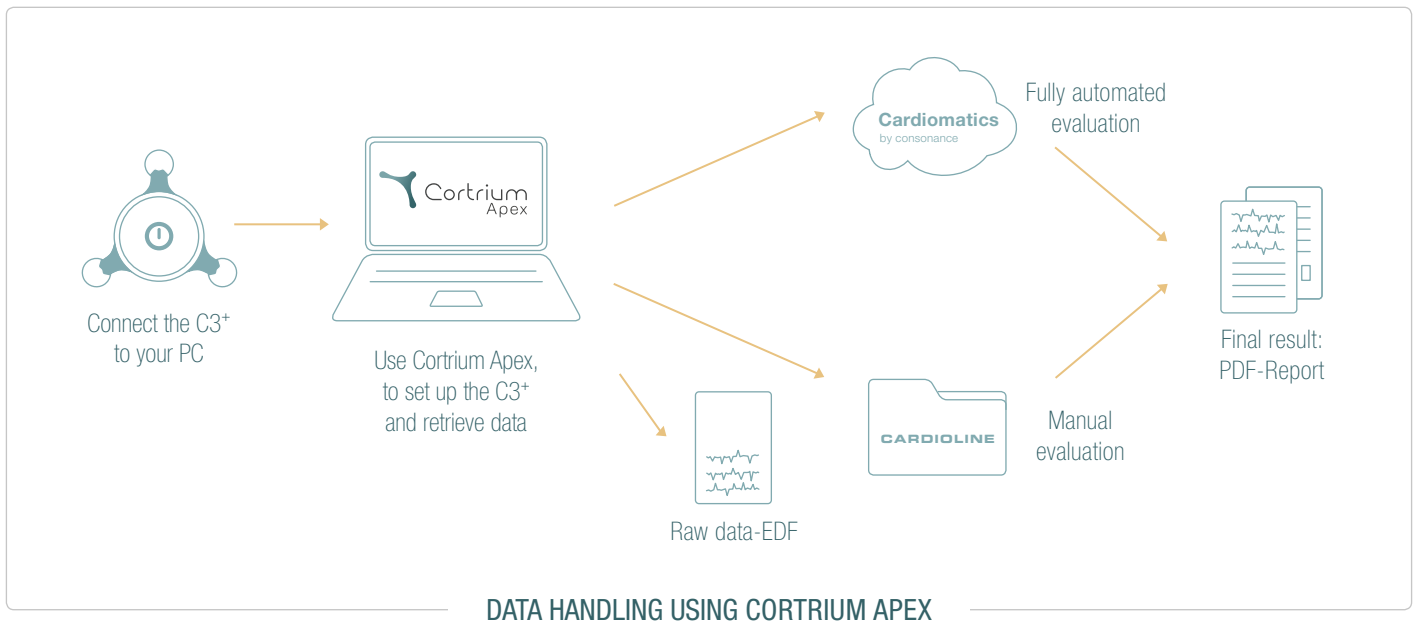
Connect the C3⁺ to your PC

Cortrium Apex

Use Cortrium Apex, to set up the C3⁺ and retrieve data

Cardiomatics by consonance

Fully automated evaluation

Raw data-EDF

CARDIOLINE

Manual evaluation

Final result: PDF-Report

DATA HANDLING USING CORTRIUM APEX